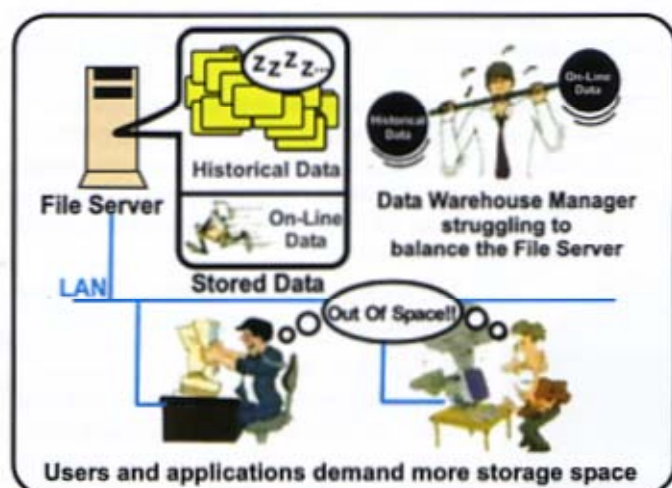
File Server

ZZZZ...

Historical Data

On-Line Data

Stored Data

Historical Data

On-Line Data

Data Warehouse Manager struggling to balance the File Server

LAN

Out Of Space!!

Users and applications demand more storage space